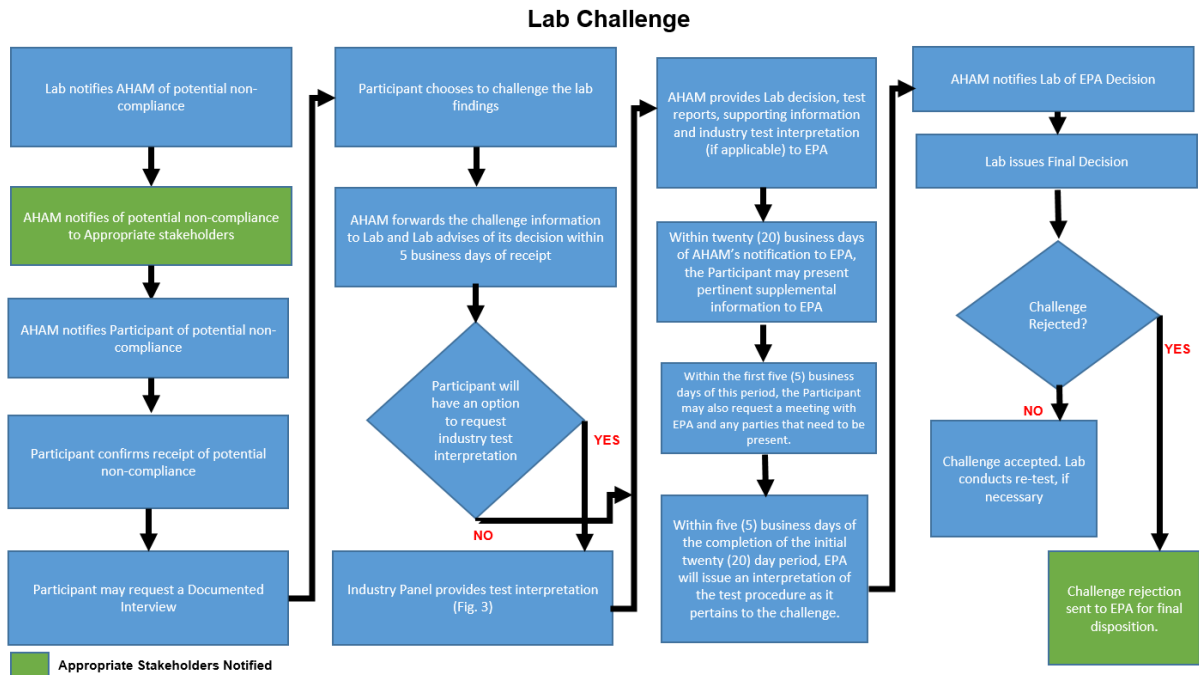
Lab Challenge

Lab notifies AHAM of potential non-compliance

AHAM notifies of potential non-compliance to Appropriate stakeholders

AHAM notifies Participant of potential non-compliance

Participant confirms receipt of potential non-compliance

Participant may request a Documented Interview

Participant chooses to challenge the lab findings

AHAM forwards the challenge information to Lab and Lab advises of its decision within 5 business days of receipt

Participant will have an option to request industry test interpretation

YES

NO

Industry Panel provides test interpretation (Fig. 3)

AHAM provides Lab decision, test reports, supporting information and industry test interpretation (if applicable) to EPA

Within twenty (20) business days of AHAM's notification to EPA, the Participant may present pertinent supplemental information to EPA

Within the first five (5) business days of this period, the Participant may also request a meeting with EPA and any parties that need to be present.

Within five (5) business days of the completion of the initial twenty (20) day period, EPA will issue an interpretation of the test procedure as it pertains to the challenge.

AHAM notifies Lab of EPA Decision

Lab issues Final Decision

Challenge Rejected?

YES

NO

Challenge accepted. Lab conducts re-test, if necessary

Challenge rejection sent to EPA for final disposition.

Appropriate Stakeholders Notified